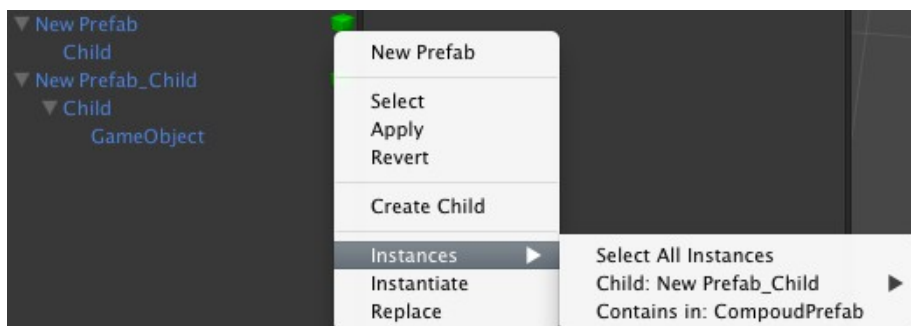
▼ New Prefab
Child
▼ New Prefab_Child
▼ Child
GameObject

New Prefab

Select
Apply
Revert

Create Child

Instances ▶
Instantiate
Replace

Select All Instances
Child: New Prefab_Child ▶
Contains in: CompoudPrefab